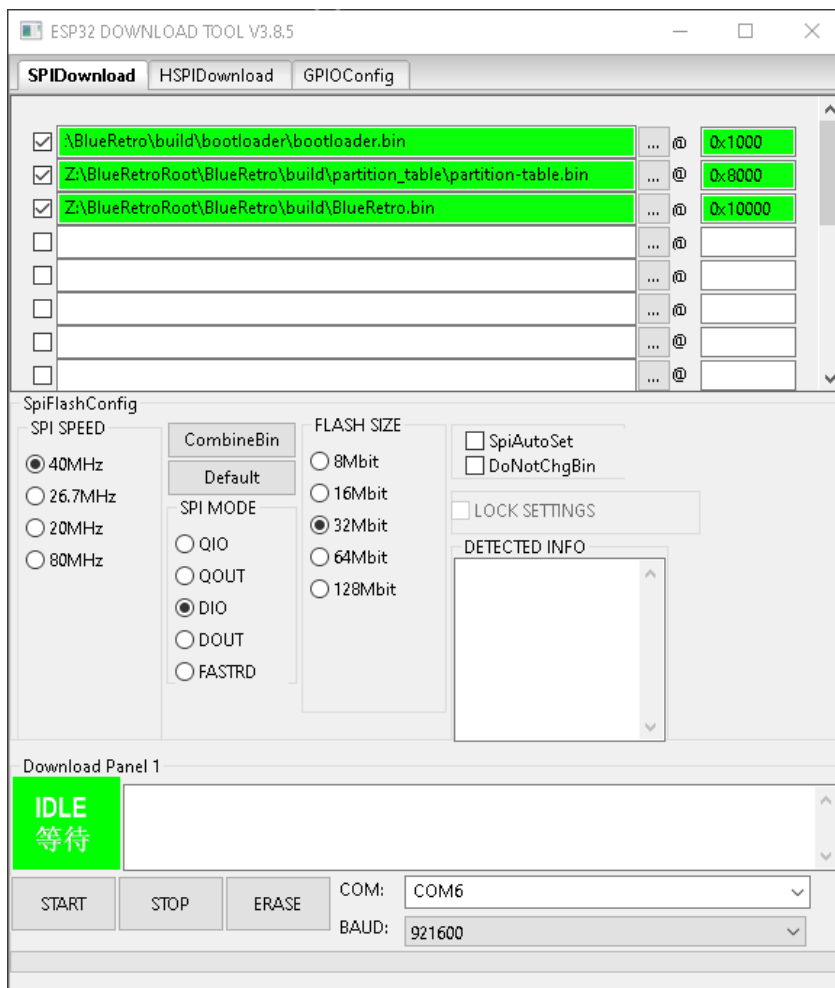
ESP32 DOWNLOAD TOOL V3.8.5

SPIDownload HSPIDownload GPIOConfig

:\BlueRetro\build\bootloader\bootloader.bin ... @ 0x1000
Z:\BlueRetroRoot\BlueRetro\build\partition_table\partition-table.bin ... @ 0x8000
Z:\BlueRetroRoot\BlueRetro\build\BlueRetro.bin ... @ 0x10000
... @
... @
... @
... @
... @

SpiFlashConfig
SPI SPEED
40MHz
26.7MHz
20MHz
80MHz

CombineBin
Default
SPI MODE
QIO
QOUT
DIO
DOUT
FASTRD

FLASH SIZE
8Mbit
16Mbit
32Mbit
64Mbit
128Mbit

SpiAutoSet
DoNotChgBin
LOCK SETTINGS
DETECTED INFO

Download Panel 1
IDLE
等待

START STOP ERASE
COM: COM6
BAUD: 921600